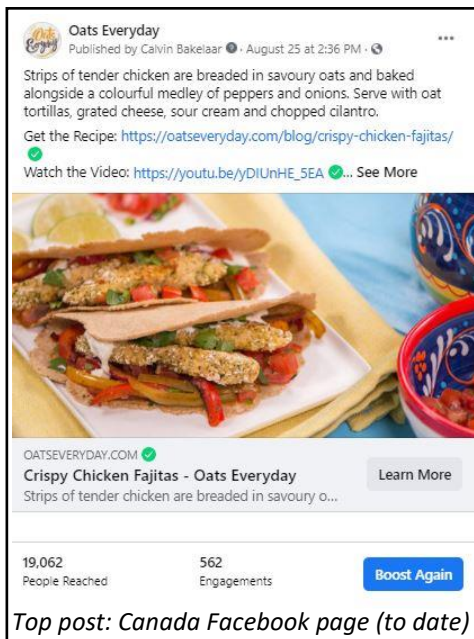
Oats Everyday
Published by Calvin Bakelaar · August 25 at 2:36 PM ·

Strips of tender chicken are breaded in savoury oats and baked alongside a colourful medley of peppers and onions. Serve with oat tortillas, grated cheese, sour cream and chopped cilantro.

Get the Recipe: https://oatseveryday.com/blog/crispy-chicken-fajitas/

Watch the Video: https://youtu.be/yDIUnHE_5EA ... See More

OATSEVERYDAY.COM
Crispy Chicken Fajitas - Oats Everyday
Strips of tender chicken are breaded in savoury o...
Learn More

19,062
People Reached

562
Engagements

Boost Again

Top post: Canada Facebook page (to date)